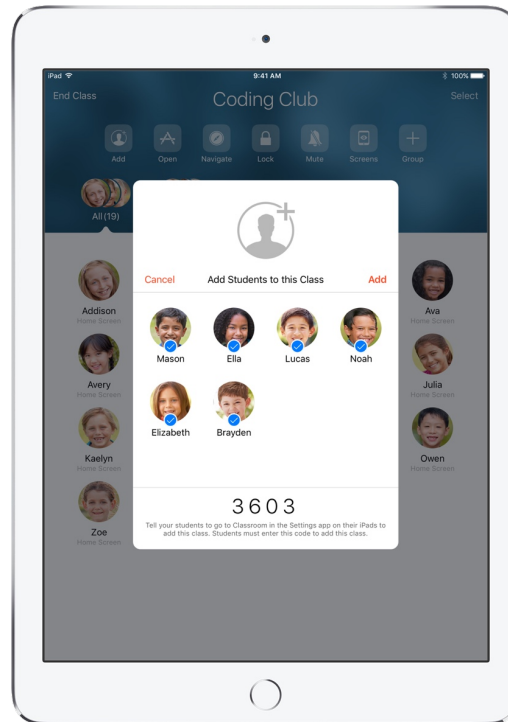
iPad
9:41 AM
100%

End Class
Coding Club
Select

Add
Open
Navigate
Lock
Mute
Screens
Group

All (19)

Addison
Home Screen

Avery
Home Screen

Kaelyn
Home Screen

Zoe
Home Screen

Cancel
Add Students to this Class
Add

Mason
Ella
Lucas
Noah
Elizabeth
Brayden

3603
Tell your students to go to Classroom in the Settings app on their iPads to add this class. Students must enter this code to add this class.

Ava
Home Screen

Julia
Home Screen

Owen
Home Screen